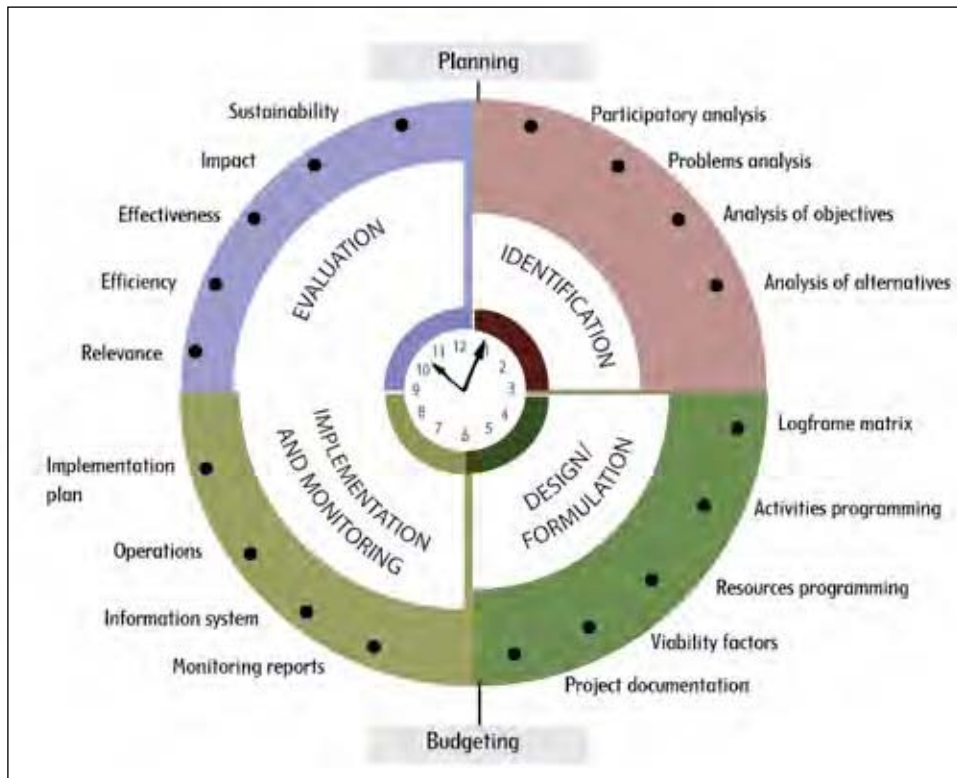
Planning

Sustainability
Impact
Effectiveness
Efficiency
Relevance

Participatory analysis
Problems analysis
Analysis of objectives
Analysis of alternatives

EVALUATION

IDENTIFICATION

12
1
2
3
4
5
6
7
8
9
10
11

IMPLEMENTATION AND MONITORING

DESIGN/ FORMULATION

Implementation plan
Operations
Information system
Monitoring reports

Logframe matrix
Activities programming
Resources programming
Viability factors
Project documentation

Budgeting